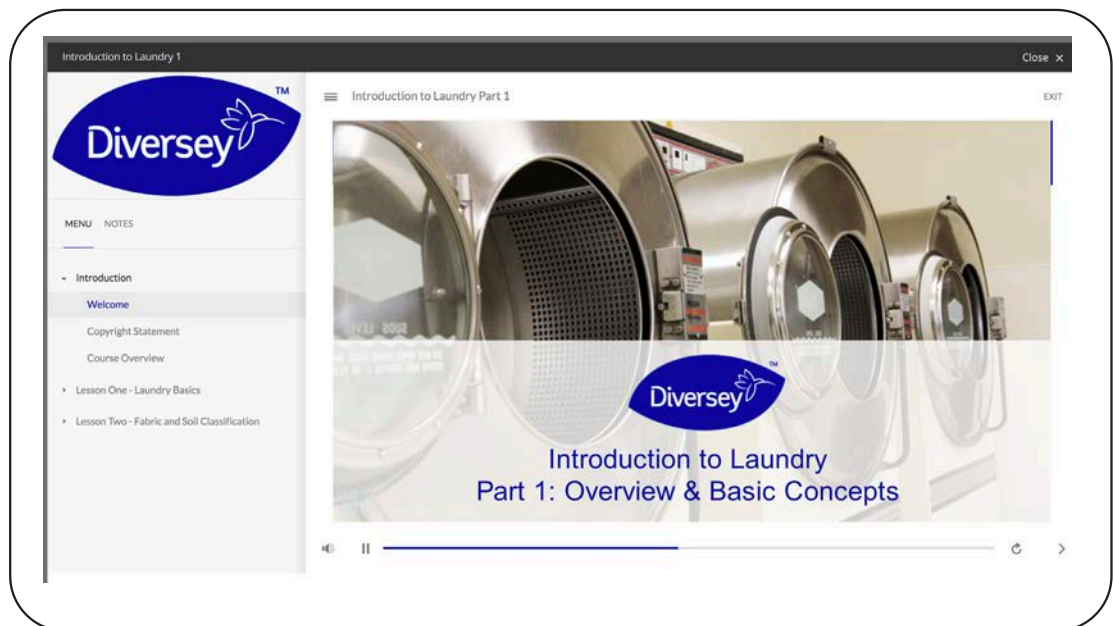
Introduction to Laundry 1

Close ×

Diversey™

MENU NOTES

Introduction

Welcome

Copyright Statement

Course Overview

Lesson One - Laundry Basics

Lesson Two - Fabric and Soil Classification

Introduction to Laundry Part 1

EXIT

Diversey™

Introduction to Laundry
Part 1: Overview & Basic Concepts